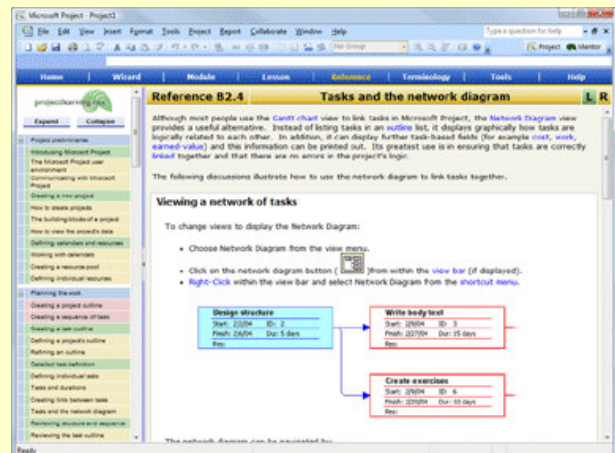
Microsoft Project - Project1

File Edit View Insert Format Tools Project Report Collaborate Window Help

Type a question for help

No Group

Project Mentor

Home | Wizard | Module | Lesson | Reference | Terminology | Tools | Help

projectlearning

Expand Collapse

Project preliminaries
Introducing Microsoft Project
The Microsoft Project user environment
Communicating with Microsoft Project
Creating a new project
How to create projects
The building blocks of a project
How to view the project's data
Defining calendars and resources
Working with calendars
Creating a resource pool
Defining individual resources
Planning the work
Creating a project outline
Creating a sequence of tasks
Creating a task outline
Defining a project's outline
Refining an outline
Detailed task definition
Defining individual tasks
Tasks and durations
Creating links between tasks
Tasks and the network diagram
Reviewing structure and sequence
Reviewing the task outline

Reference B2.4 Tasks and the network diagram L R

Although most people use the Gantt chart view to link tasks in Microsoft Project, the Network Diagram view provides a useful alternative. Instead of listing tasks in an outline list, it displays graphically how tasks are logically related to each other. In addition, it can display further task-based fields (for example cost, work, earned-value) and the information can be printed out. Its greatest use is in ensuring that tasks are correctly linked together and that there are no errors in the project's logic.

The following discussions illustrate how to use the network diagram to link tasks together.

Viewing a network of tasks

To change views to display the Network Diagram:

• Choose Network Diagram from the view menu.

• Click on the network diagram button ( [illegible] )from within the view bar (if displayed).

• Right-Click within the view bar and select Network Diagram from the shortcut menu.

Design structure
Start: 2/2/04 ID: 2
Finish: 2/6/04 Dur: 5 days
Res:

Write body text
Start: 2/9/04 ID: 3
Finish: 2/27/04 Dur: 15 days
Res:

Create exercises
Start: 2/9/04 ID: 6
Finish: 2/20/04 Dur: 10 days
Res:

The network diagram can be navigated by:

Ready